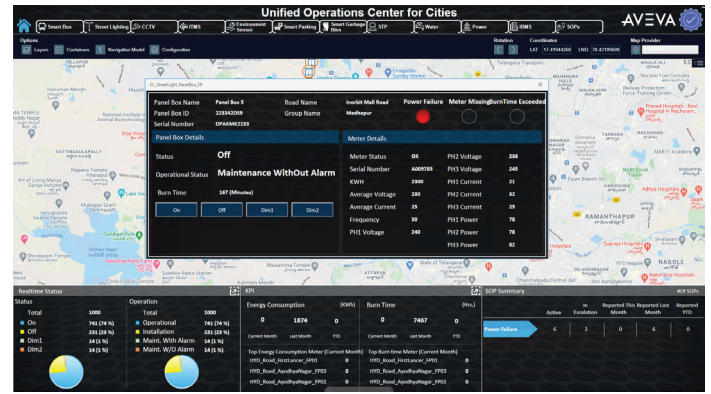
Unified Operations Center for Cities

AVEVA

Smart Bus | Street Lighting | CCTV | ITMS | Environment Sensor | Smart Parking | Smart Garbage Bin | STP | Water | Power | IBMS | SOPs

Options
Layers | Containers | Navigation Model | Configuration

Rotation | Coordinates
LAT 17.41964260 LNG 78.42109600

Map Provider

SL_StreetLight_PanelBox_FP

Panel Box Name | Panel Box 5 | Road Name | Inorbit Mall Road | Power Failure | Meter Missing | BurnTime Exceeded
Panel Box ID | 223342089 | Group Name | Madhapur
Serial Number | OPAKMK2293

Panel Box Details

Status | Off
Operational Status | Maintenance WithOut Alarm
Burn Time | 187 (Minutes)

On | Off | Dim1 | Dim2

Meter Details

| Meter Status | OK | PH2 Voltage | 236 |
|---|---|---|---|
| Serial Number | A009785 | PH3 Voltage | 245 |
| KWH | 2300 | PH1 Current | 21 |
| Average Voltage | 280 | PH2 Current | 82 |
| Average Current | 25 | PH3 Current | 25 |
| Frequency | 50 | PH1 Power | 78 |
| PH1 Voltage | 240 | PH2 Power | 78 |
| | | PH3 Power | 82 |

Realtime Status

Status
| Total | 1000 |
|---|---|
| On | 741 (74 %) |
| Off | 231 (23 %) |
| Dim1 | 14 (1 %) |
| Dim2 | 14 (1 %) |

Operation
| Total | 1000 |
|---|---|
| Operational | 741 (74 %) |
| Installation | 231 (23 %) |
| Maint. With Alarm | 14 (1 %) |
| Maint. W/O Alarm | 14 (1 %) |

KPI

Energy Consumption (KWh)
0 | 1874 | 0
Current Month | Last Month | YTD

Burn Time (Hrs.)
0 | 7467 | 0
Current Month | Last Month | YTD

Top Energy Consumption Meter (Current Month)
HYD_Road_FirstLancer_FP01 0
HYD_Road_AyodhyaNagar_FP03 0
HYD_Road_AyodhyaNagar_FP02 0

Top Burn time Meter (Current Month)
HYD_Road_FirstLancer_FP01 0
HYD_Road_AyodhyaNagar_FP03 0
HYD_Road_AyodhyaNagar_FP02 0

SOP Summary
#Of SOPs

| | Active | In Escalation | Reported This Month | Reported Last Month | Reported YTD |
|---|---|---|---|---|---|
| Power Failure | 6 | 2 | 0 | 6 | 0 |

Telangana Transport | Nuclear Fuel Complex | Railway Protection Force Training Centre | Prasad Hospitals - Best Hospital in Nacharam | Aditya Hospitals | RAMANTHAPUR | NAGOLE | Hanuman Mandir | Lake View | Art of Living Mandir | VATTINAGULAPALLY | Gandipet Lake | Fingadda Swamy Temple | Shaikpet | NGRI Sports Complex | Manchirevula Mandir | Sai Baba Temple | Siva Temple | Sri Lakshmi Temple